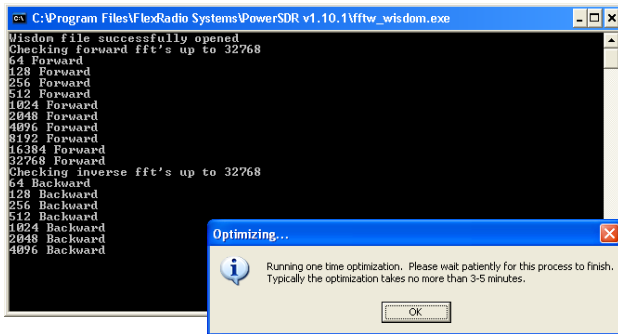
C:\Program Files\FlexRadio Systems\PowerSDR v1.10.1\fftw_wisdom.exe

Wisdom file successfully opened
Checking forward fft's up to 32768
64 Forward
128 Forward
256 Forward
512 Forward
1024 Forward
2048 Forward
4096 Forward
8192 Forward
16384 Forward
32768 Forward
Checking inverse fft's up to 32768
64 Backward
128 Backward
256 Backward
512 Backward
1024 Backward
2048 Backward
4096 Backward

Optimizing...

Running one time optimization. Please wait patiently for this process to finish. Typically the optimization takes no more than 3-5 minutes.

OK